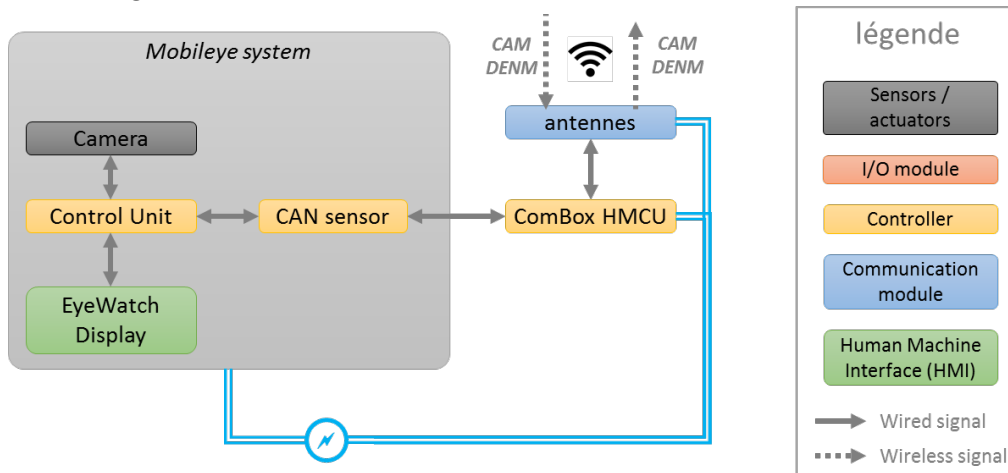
Mobileye system

Camera

Control Unit

CAN sensor

EyeWatch Display

CAM DENM

CAM DENM

antennes

ComBox HMCU

légende

Sensors / actuators

I/O module

Controller

Communication module

Human Machine Interface (HMI)

Wired signal

Wireless signal